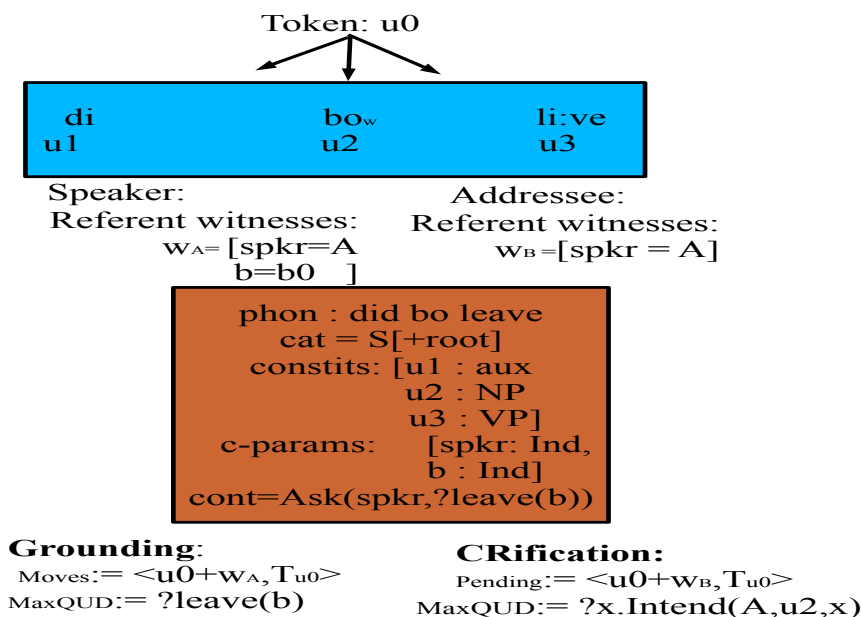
Token: u0

di
u1

bo$_w$
u2

li:ve
u3

Speaker:
Referent witnesses:
w$_A$= [spkr=A
b=b0 ]

Addressee:
Referent witnesses:
w$_B$ =[spkr = A]

phon : did bo leave
cat = S[+root]
constits: [u1 : aux
u2 : NP
u3 : VP]
c-params: [spkr: Ind,
b : Ind]
cont=Ask(spkr,?leave(b))

Grounding:
Moves:= <u0+w$_A$,T$_{u0}$>
MaxQUD:= ?leave(b)

CRification:
Pending:= <u0+w$_B$,T$_{u0}$>
MaxQUD:= ?x.Intend(A,u2,x)